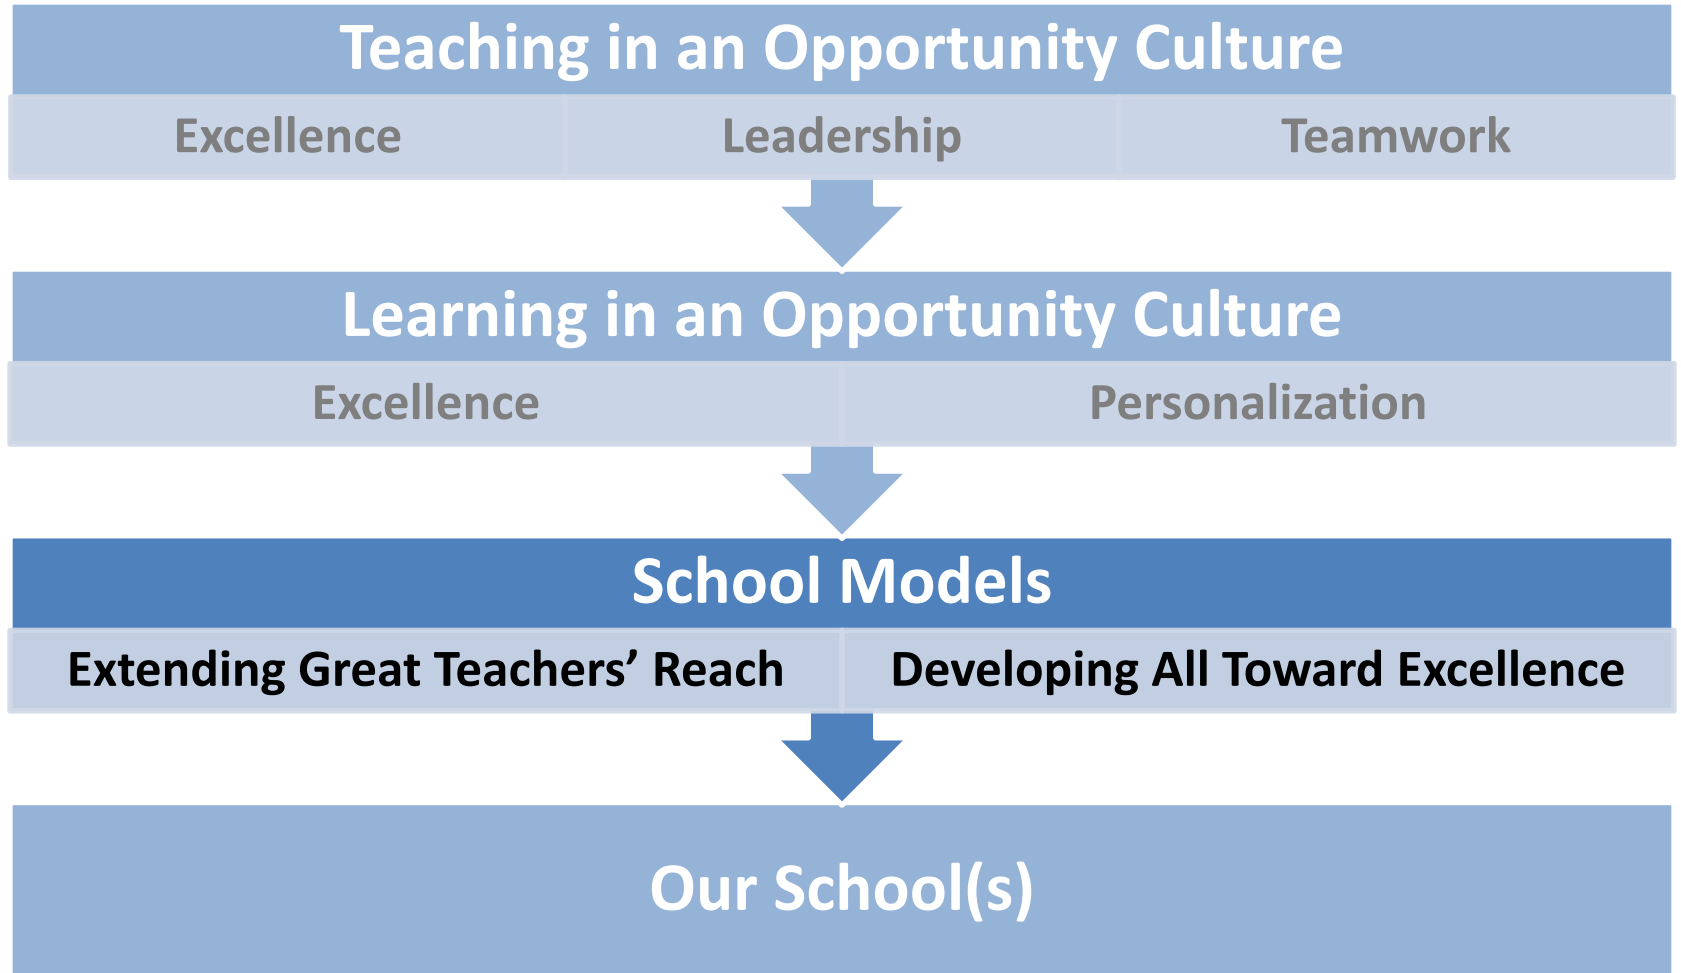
Teaching in an Opportunity Culture

| Excellence | Leadership | Teamwork |
|---|---|---|

Learning in an Opportunity Culture

| Excellence | Personalization |
|---|---|

School Models

| Extending Great Teachers’ Reach | Developing All Toward Excellence |
|---|---|

Our School(s)